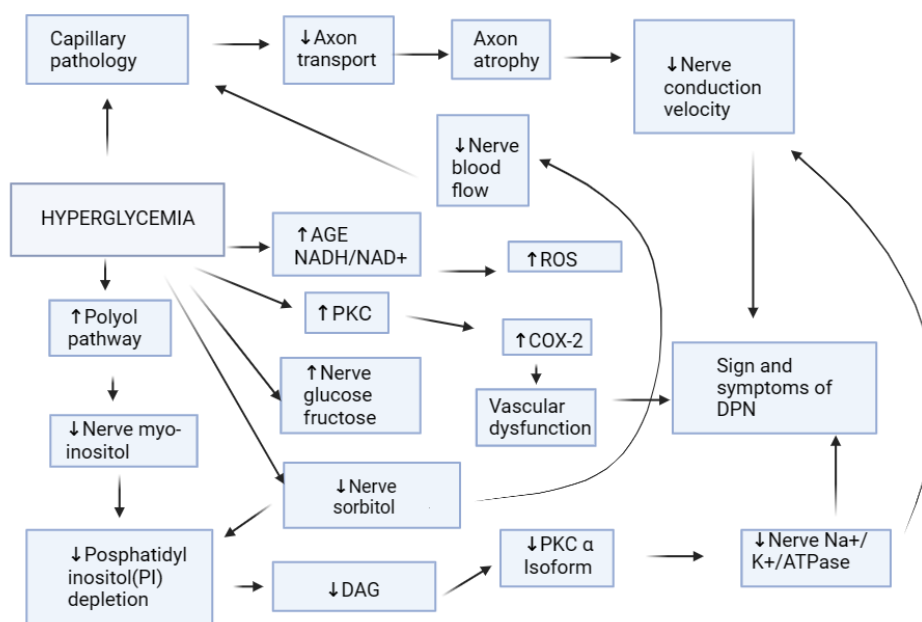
Capillary pathology

↓Axon transport

Axon atrophy

↓Nerve conduction velocity

↓Nerve blood flow

HYPERGLYCEMIA

↑AGE NADH/NAD+

↑ROS

↑Polyol pathway

↑PKC

↑COX-2

Sign and symptoms of DPN

↑Nerve glucose fructose

Vascular dysfunction

↓Nerve myo-inositol

↓Nerve sorbitol

↓Posphatidyl inositol(PI) depletion

↓DAG

↓PKC α Isoform

↓Nerve Na+/ K+/ATPase